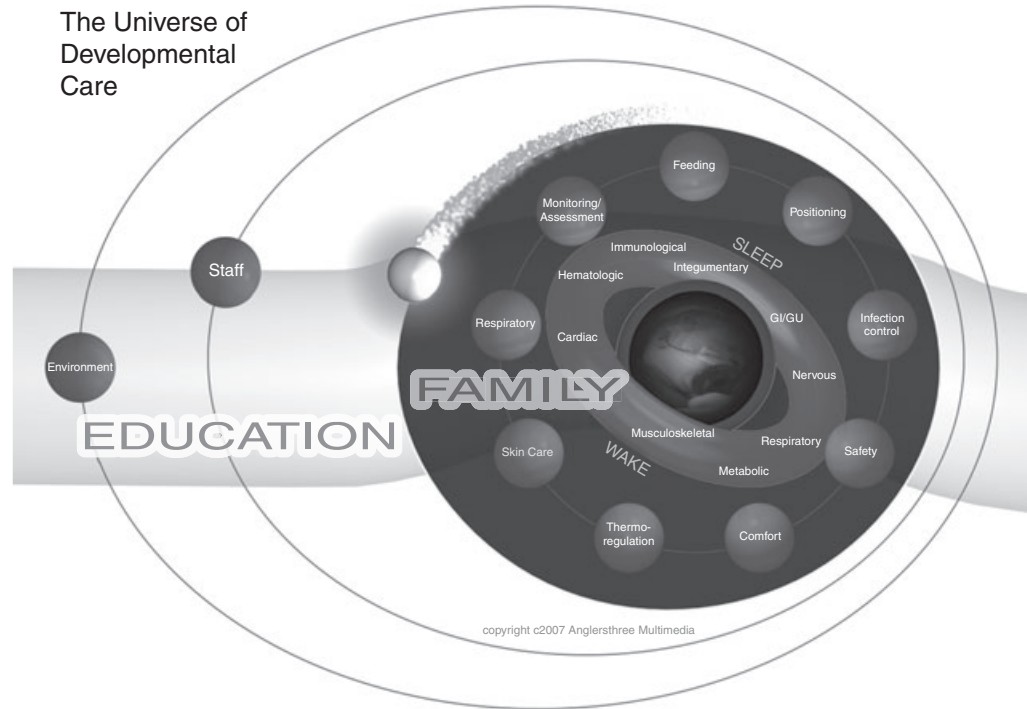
The Universe of Developmental Care

Feeding

Monitoring/ Assessment

Positioning

Staff

Immunological

SLEEP

Integumentary

Hematologic

Respiratory

Cardiac

GI/GU

Infection control

Environment

Nervous

FAMILY

EDUCATION

Musculoskeletal

Respiratory

Skin Care

WAKE

Safety

Metabolic

Thermo-regulation

Comfort

copyright c2007 Anglersthree Multimedia